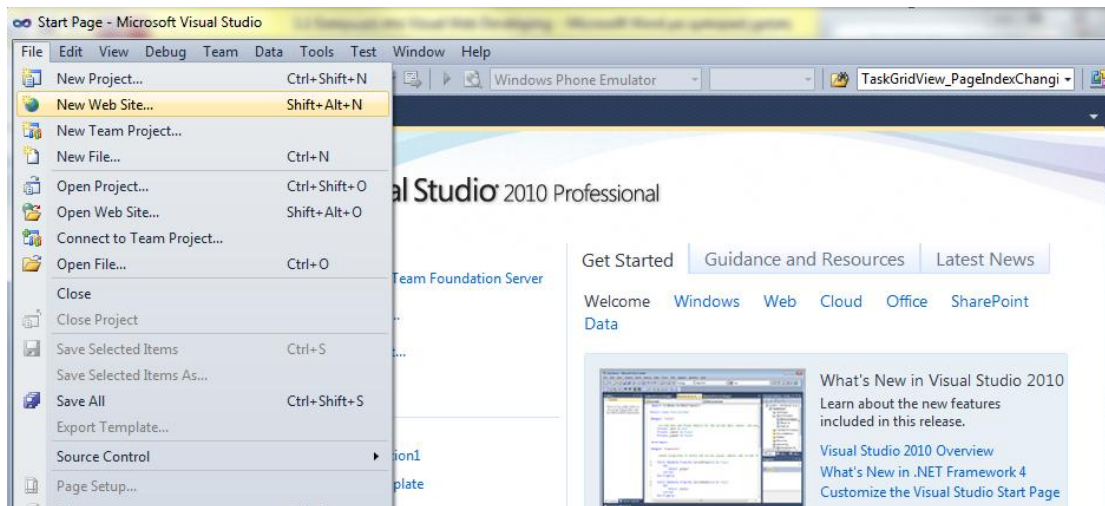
Start Page - Microsoft Visual Studio

File Edit View Debug Team Data Tools Test Window Help

Windows Phone Emulator

TaskGridView_PageIndexChangi

| | |
|---|---|
| New Project... | Ctrl+Shift+N |
| New Web Site... | Shift+Alt+N |
| New Team Project... | |
| New File... | Ctrl+N |
| Open Project... | Ctrl+Shift+O |
| Open Web Site... | Shift+Alt+O |
| Connect to Team Project... | |
| Open File... | Ctrl+O |
| Close | |
| Close Project | |
| Save Selected Items | Ctrl+S |
| Save Selected Items As... | |
| Save All | Ctrl+Shift+S |
| Export Template... | |
| Source Control | |
| Page Setup... | |

al Studio 2010 Professional

Team Foundation Server

ion1

plate

Get Started Guidance and Resources Latest News

Welcome Windows Web Cloud Office SharePoint Data

What's New in Visual Studio 2010

Learn about the new features included in this release.

Visual Studio 2010 Overview

What's New in .NET Framework 4

Customize the Visual Studio Start Page